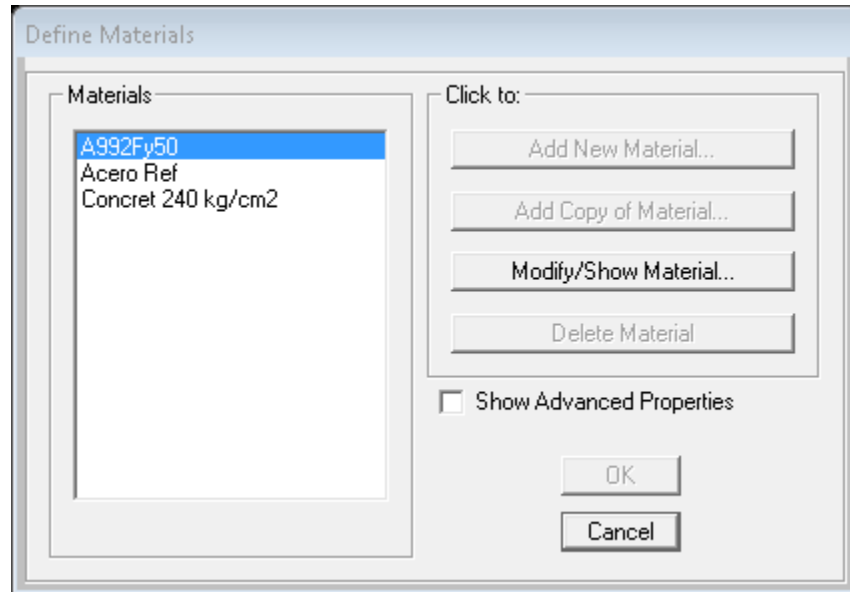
Define Materials

Materials

A992Fy50
Acero Ref
Concret 240 kg/cm2

Click to:

Add New Material...

Add Copy of Material...

Modify/Show Material...

Delete Material

Show Advanced Properties

OK

Cancel